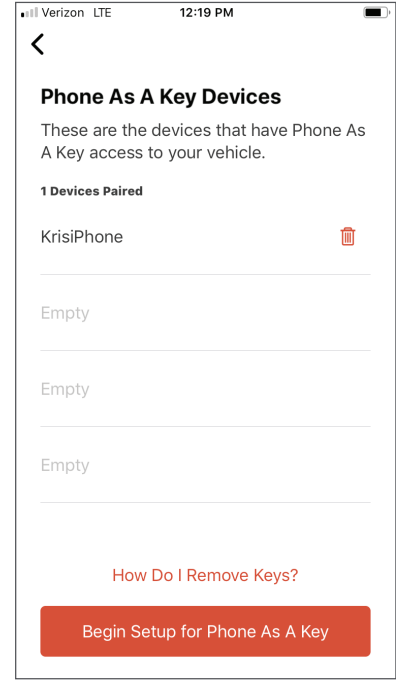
Verizon LTE 12:19 PM

<

Phone As A Key Devices

These are the devices that have Phone As A Key access to your vehicle.

1 Devices Paired

KrisiPhone

Empty

Empty

Empty

How Do I Remove Keys?

Begin Setup for Phone As A Key